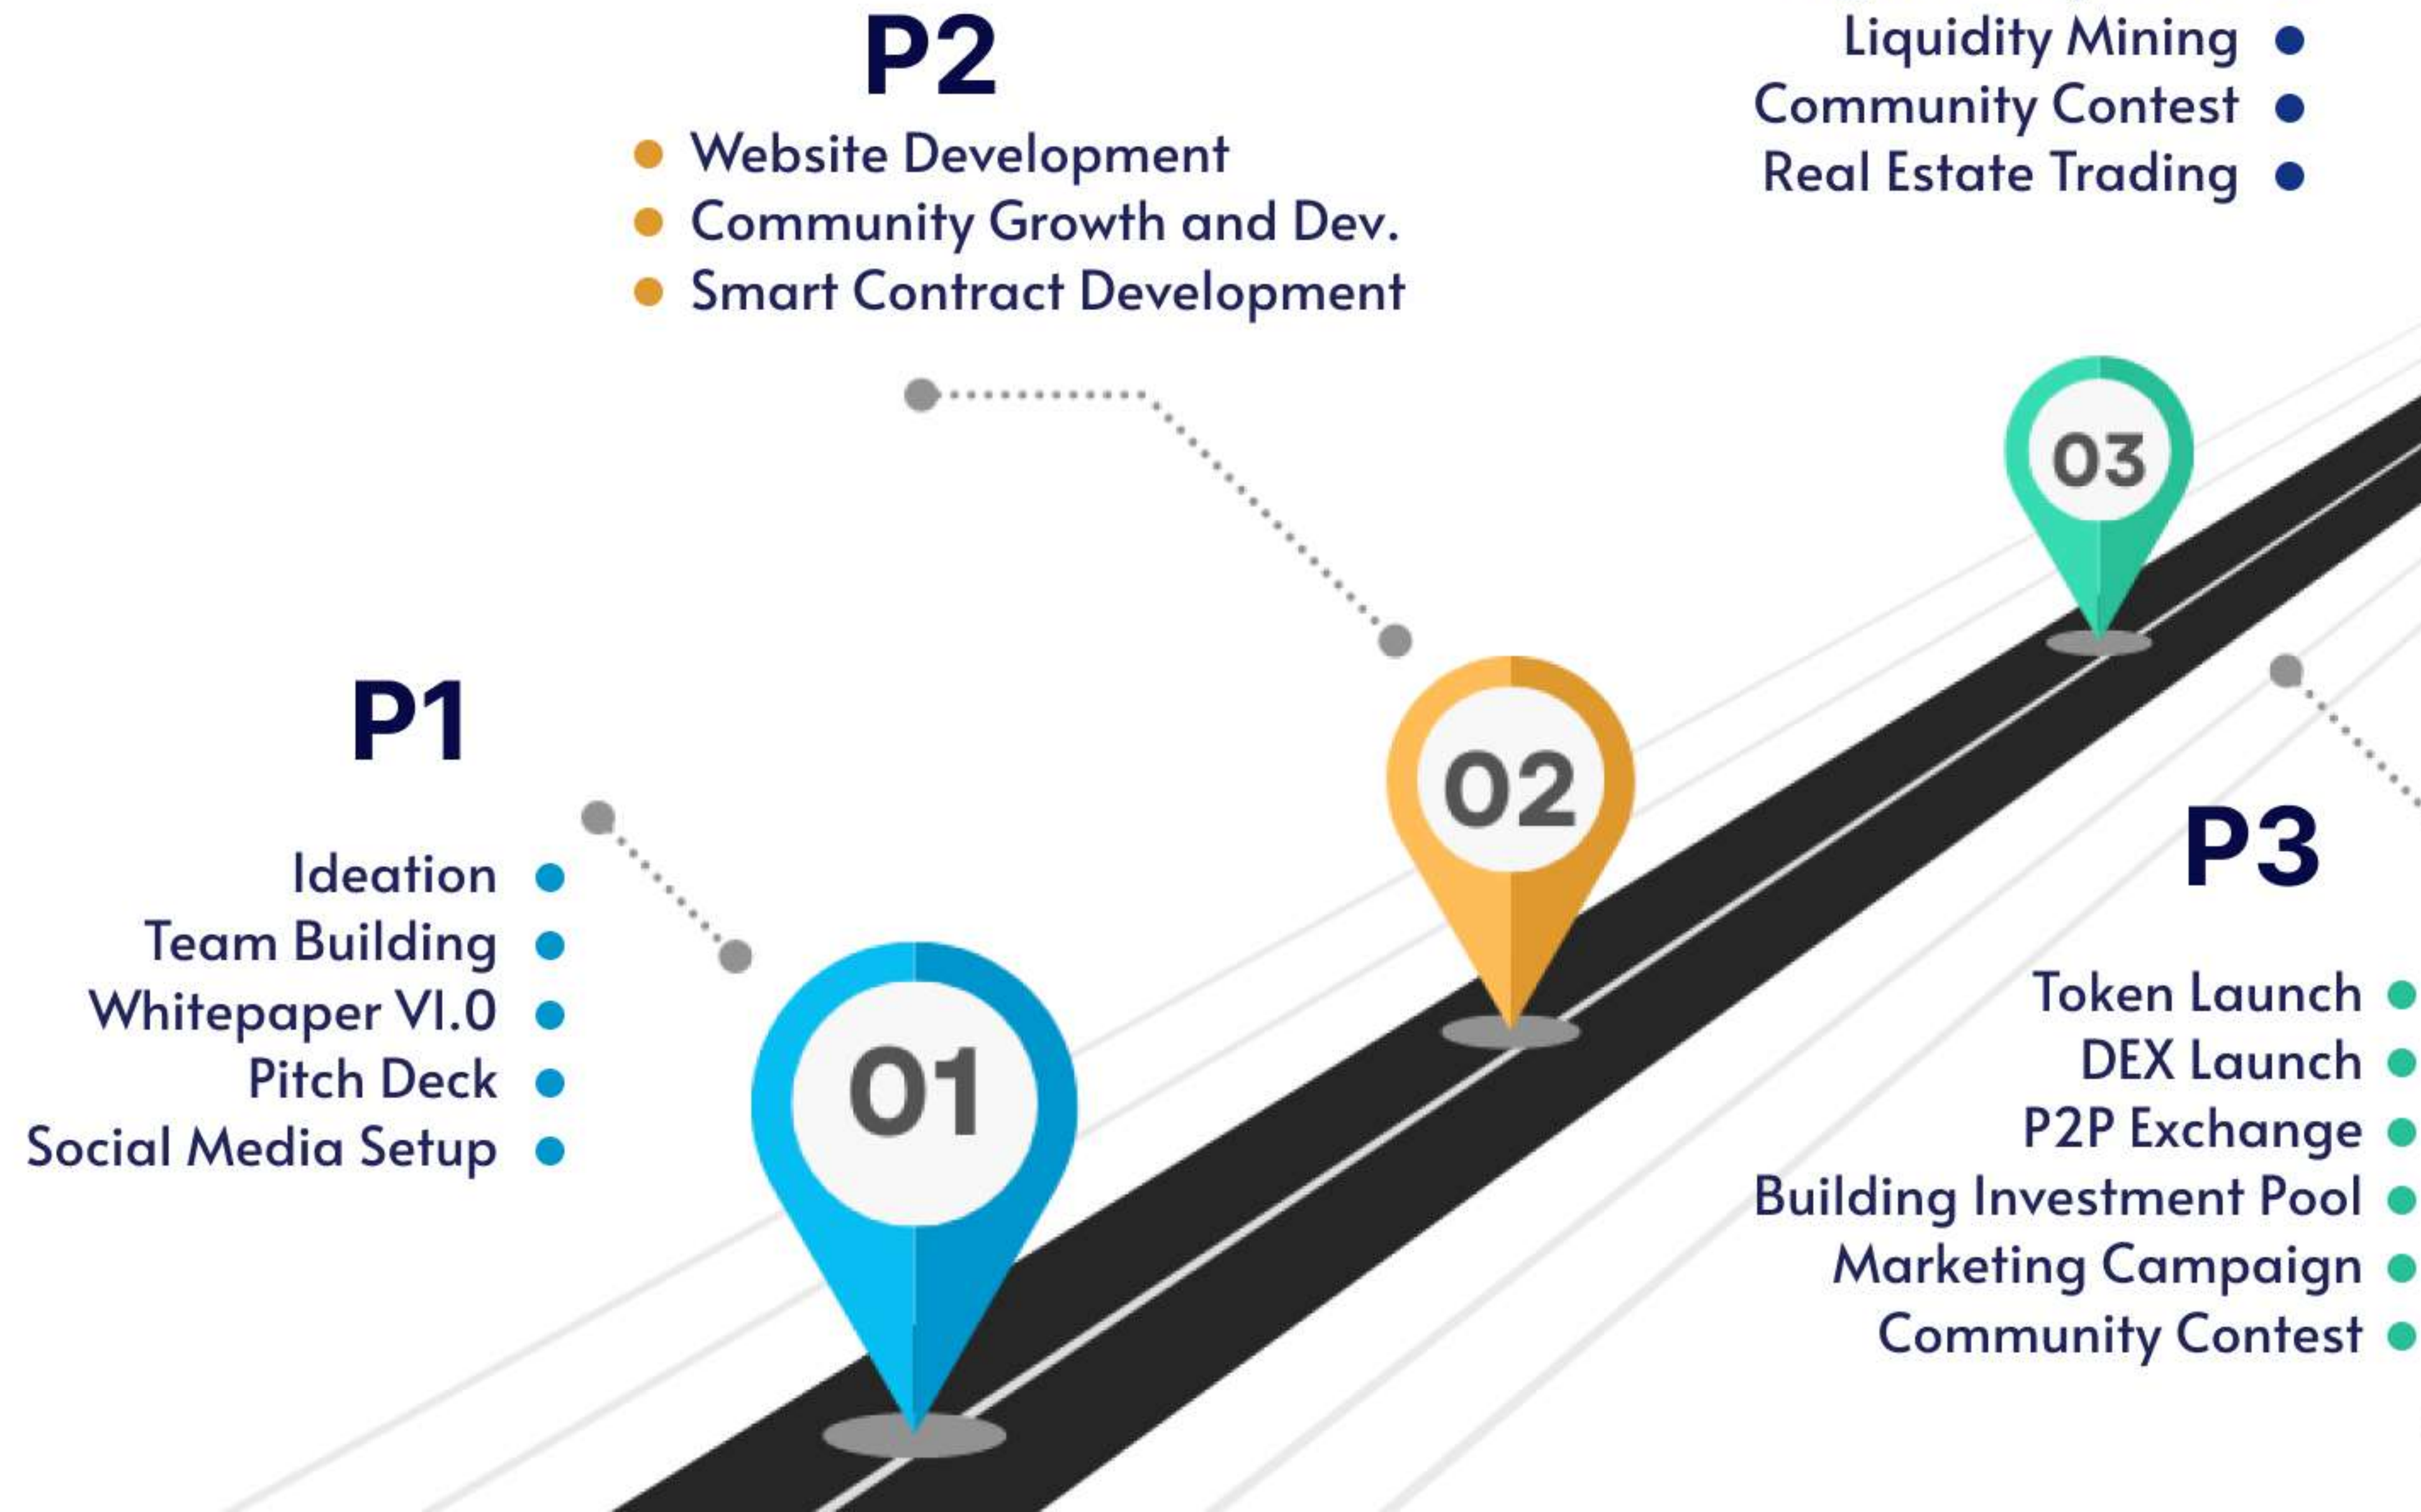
Liquidity Mining
Community Contest
Real Estate Trading

P2
Website Development
Community Growth and Dev.
Smart Contract Development

03

P1
Ideation
Team Building
Whitepaper V1.0
Pitch Deck
Social Media Setup

02

01

P3
Token Launch
DEX Launch
P2P Exchange
Building Investment Pool
Marketing Campaign
Community Contest